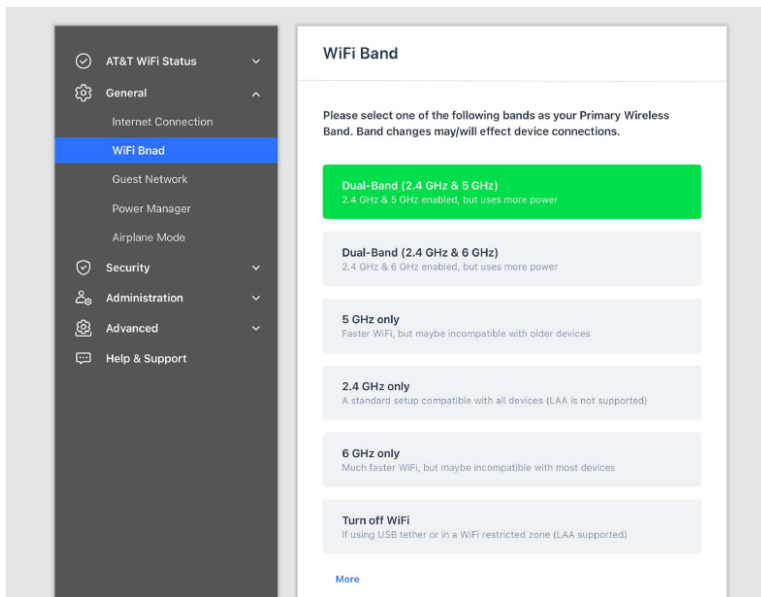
AT&T WiFi Status
General
Internet Connection
WiFi Bnad
Guest Network
Power Manager
Airplane Mode
Security
Administration
Advanced
Help & Support

WiFi Band

Please select one of the following bands as your Primary Wireless Band. Band changes may/will effect device connections.

Dual-Band (2.4 GHz & 5 GHz)
2.4 GHz & 5 GHz enabled, but uses more power

Dual-Band (2.4 GHz & 6 GHz)
2.4 GHz & 6 GHz enabled, but uses more power

5 GHz only
Faster WiFi, but maybe incompatible with older devices

2.4 GHz only
A standard setup compatible with all devices (LAA is not supported)

6 GHz only
Much faster WiFi, but maybe incompatible with most devices

Turn off WiFi
If using USB tether or in a WiFi restricted zone (LAA supported)

More